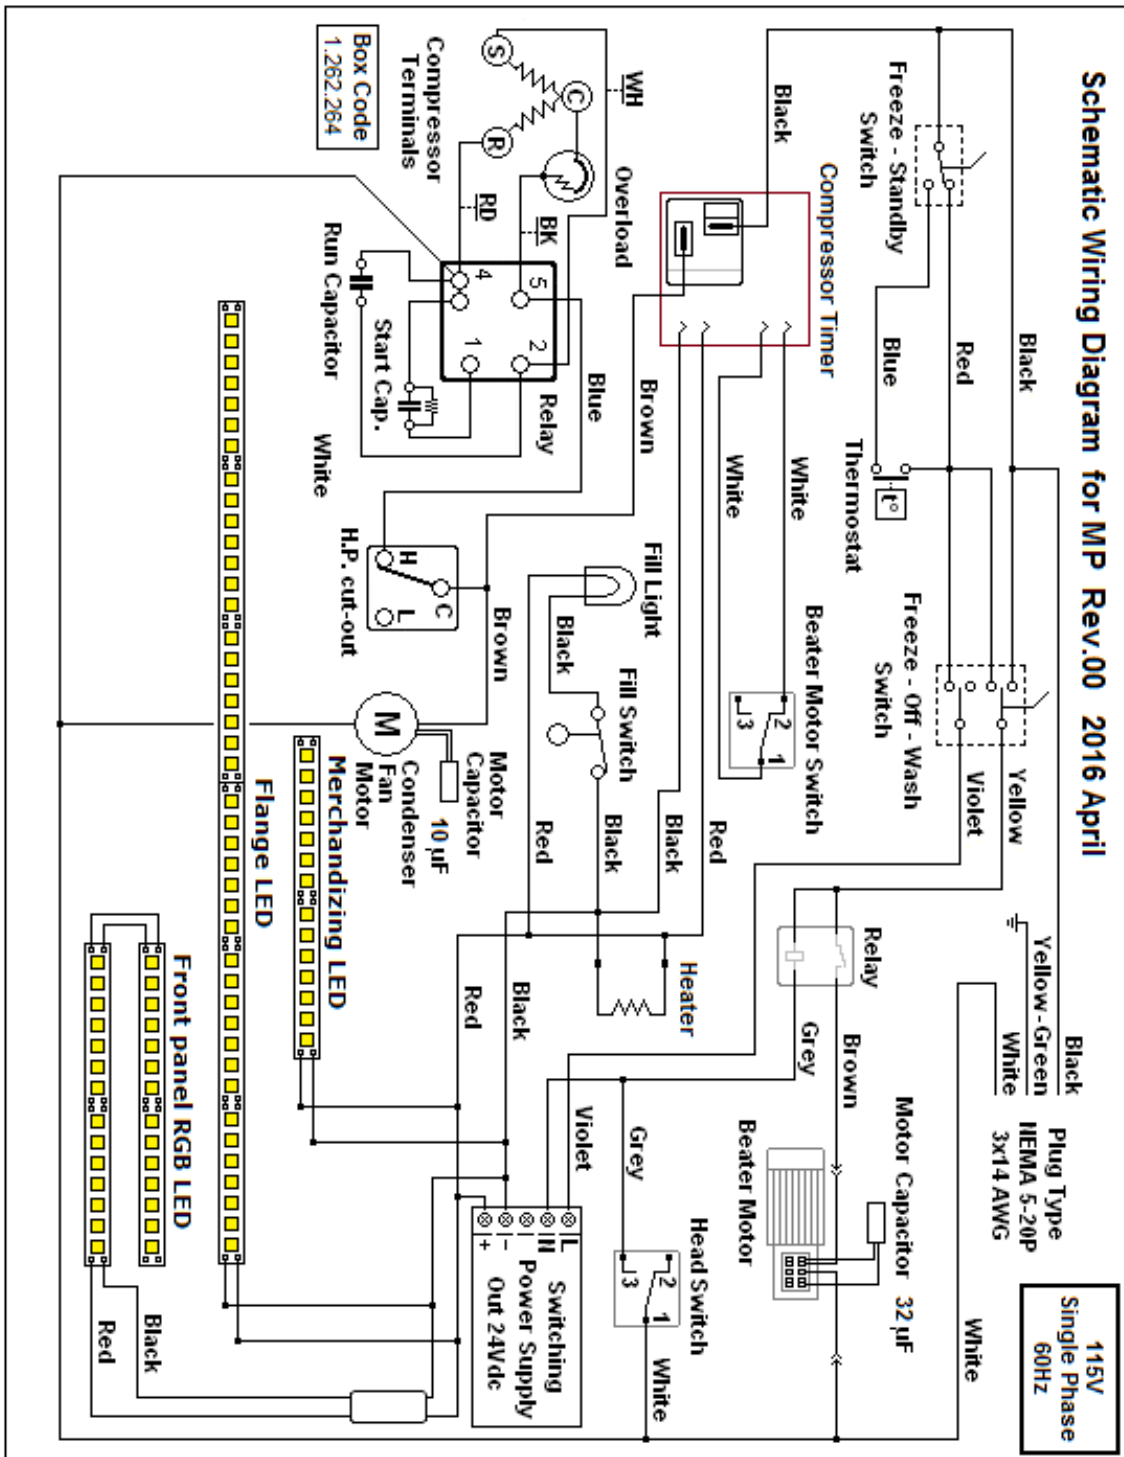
Schematic Wiring Diagram for MP Rev.00 2016 April

115V
Single Phase
60Hz

Black
Yellow-Green
White

Plug Type
NEMA 5-20P
3x14 AWG

White

Freeze - Standby
Switch

Black
Red
Blue

Thermostat
t°

Compressor Timer

Black

Freeze - Off - Wash
Switch

Violet
Yellow

White
White

Beater Motor Switch
2
1
3

Relay
Brown
Grey

Heater

Motor Capacitor 32 µF
Beater Motor

Head Switch
2
1
3
White

Grey
Violet

Box Code
1.262.264

Compressor
Terminals
S
C
R
WH
RD
BK
Overload

Relay
5
2
4
1
Run Capacitor
Start Cap.

Blue
Brown
White

H.P. cut-out
H
C
L

Brown

Fill Light
Black
Fill Switch
Black
Red
Black
Red

M
Motor
Capacitor
10 µF
Condenser
Fan
Motor

Merchandizing LED
Flange LED
Front panel RGB LED

Red
Black

L
N
–
+
Switching
Power Supply
Out 24Vdc

Black
Red